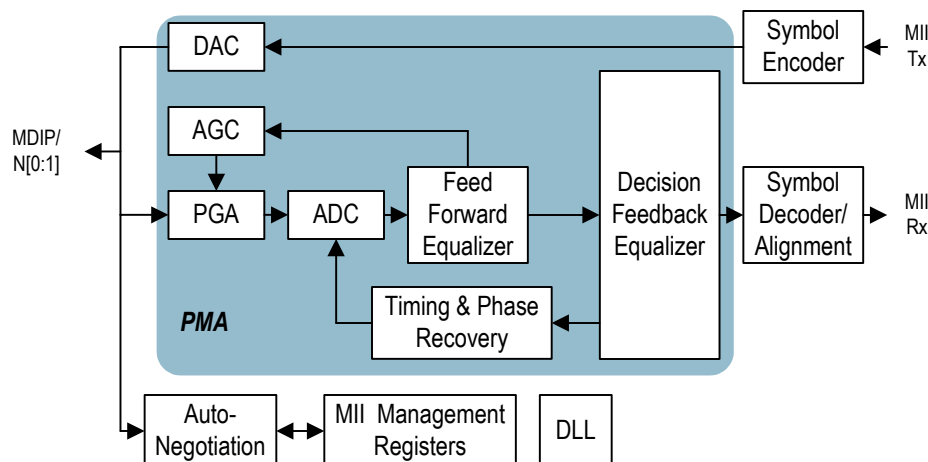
DAC

Symbol Encoder

MII Tx

AGC

MDIP/ N[0:1]

PGA

ADC

Feed Forward Equalizer

Decision Feedback Equalizer

Symbol Decoder/ Alignment

MII Rx

Timing & Phase Recovery

PMA

Auto-Negotiation

MII Management Registers

DLL